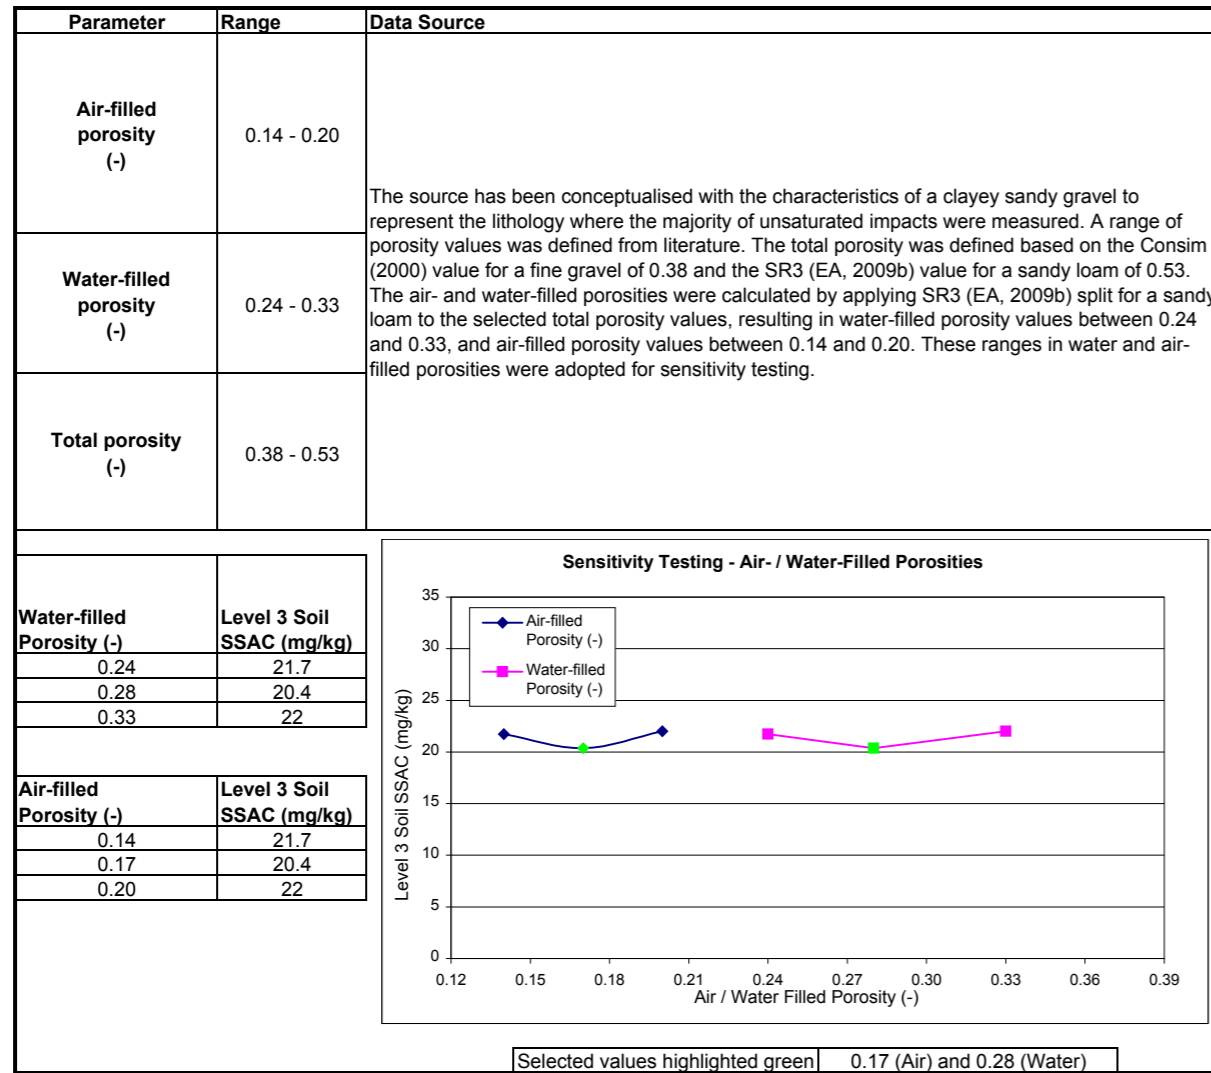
| Parameter | Range | Data Source |
|---|---|---|
| Air-filled porosity (-) | 0.14 - 0.20 | The source has been conceptualised with the characteristics of a clayey sandy gravel to represent the lithology where the majority of unsaturated impacts were measured. A range of porosity values was defined from literature. The total porosity was defined based on the Consim (2000) value for a fine gravel of 0.38 and the SR3 (EA, 2009b) value for a sandy loam of 0.53. The air- and water-filled porosities were calculated by applying SR3 (EA, 2009b) split for a sandy loam to the selected total porosity values, resulting in water-filled porosity values between 0.24 and 0.33, and air-filled porosity values between 0.14 and 0.20. These ranges in water and air-filled porosities were adopted for sensitivity testing. |
| Water-filled porosity (-) | 0.24 - 0.33 | |
| Total porosity (-) | 0.38 - 0.53 | |

| Water-filled Porosity (-) | Level 3 Soil SSAC (mg/kg) |
|---|---|
| 0.24 | 21.7 |
| 0.28 | 20.4 |
| 0.33 | 22 |

| Air-filled Porosity (-) | Level 3 Soil SSAC (mg/kg) |
|---|---|
| 0.14 | 21.7 |
| 0.17 | 20.4 |
| 0.20 | 22 |

Sensitivity Testing - Air- / Water-Filled Porosities

Air-filled Porosity (-)
Water-filled Porosity (-)

Level 3 Soil SSAC (mg/kg)

35
30
25
20
15
10
5
0

0.12 0.15 0.18 0.21 0.24 0.27 0.30 0.33 0.36 0.39

Air / Water Filled Porosity (-)

| Selected values highlighted green | 0.17 (Air) and 0.28 (Water) |
|---|---|